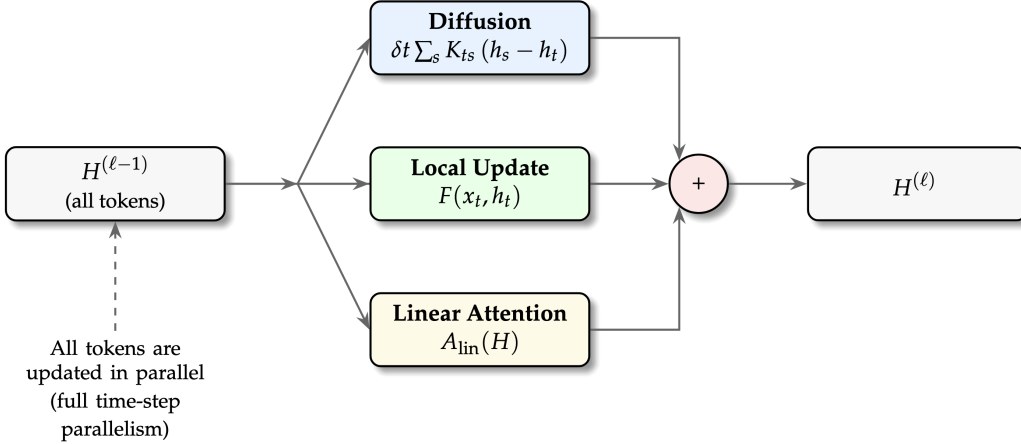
Diffusion
$\delta t \sum_s K_{ts} (h_s - h_t)$

$H^{(\ell-1)}$
(all tokens)

Local Update
$F(x_t, h_t)$

+

$H^{(\ell)}$

Linear Attention
$A_{\text{lin}}(H)$

All tokens are updated in parallel (full time-step parallelism)